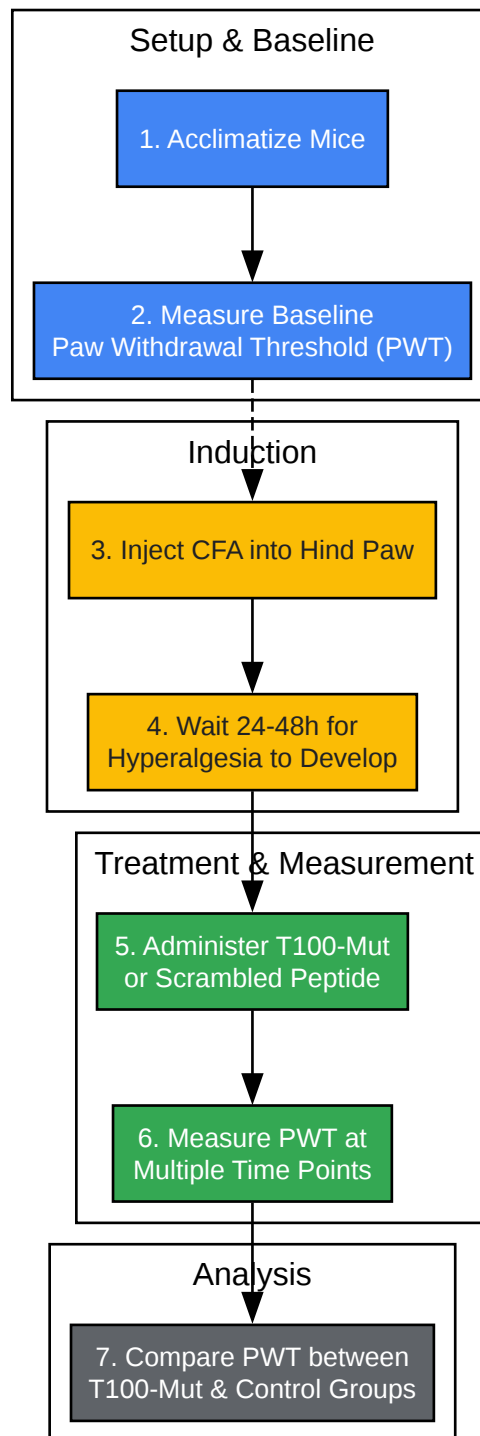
Setup & Baseline

1. Acclimatize Mice

2. Measure Baseline Paw Withdrawal Threshold (PWT)

Induction

3. Inject CFA into Hind Paw

4. Wait 24-48h for Hyperalgesia to Develop

Treatment & Measurement

5. Administer T100-Mut or Scrambled Peptide

6. Measure PWT at Multiple Time Points

Analysis

7. Compare PWT between T100-Mut & Control Groups